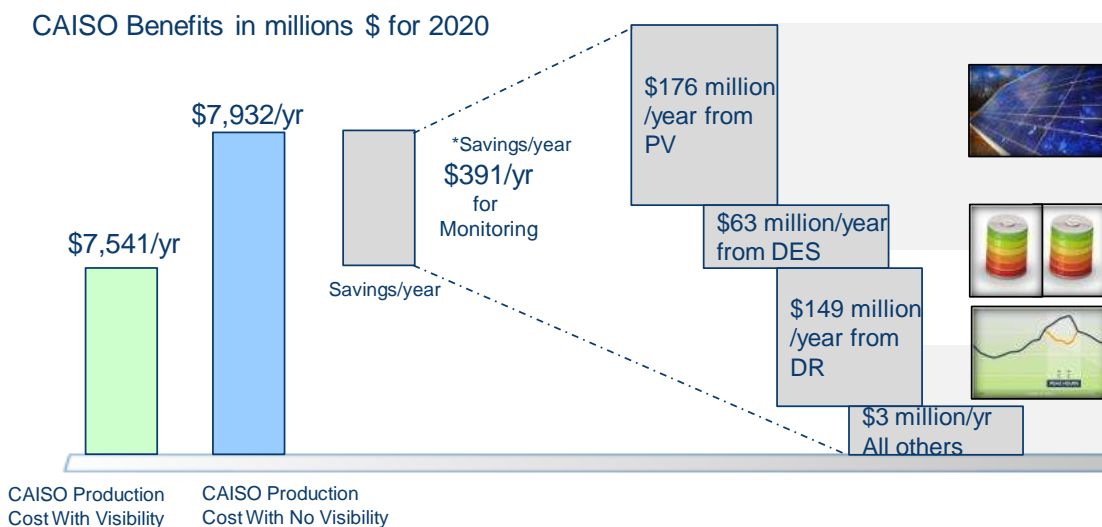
CAISO Benefits in millions $ for 2020

$7,932/yr

$7,541/yr

*Savings/year
$391/yr
for
Monitoring

Savings/year

$176 million /year from PV

$63 million/year from DES

$149 million /year from DR

$3 million/yr All others

CAISO Production Cost With Visibility

CAISO Production Cost With No Visibility